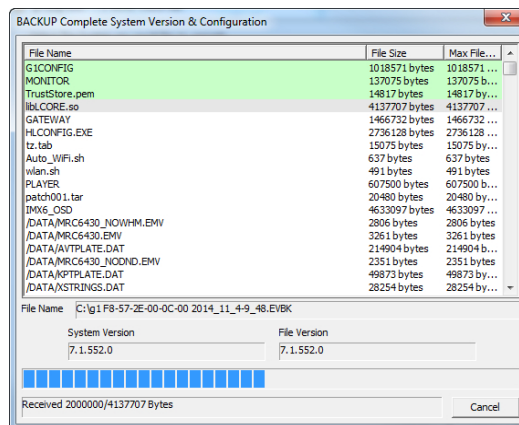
BACKUP Complete System Version & Configuration

| File Name | File Size | Max File... |
|---|---|---|
| G1CONFIG | 1018571 bytes | 1018571... |
| MONITOR | 137075 bytes | 137075 b... |
| TrustStore.pem | 14817 bytes | 14817 by... |
| libLCORE.so | 4137707 bytes | 4137707 ... |
| GATEWAY | 1466732 bytes | 1466732 ... |
| HLCONFIG.EXE | 2736128 bytes | 2736128 ... |
| tz.tab | 15075 bytes | 15075 by... |
| Auto_WiFi.sh | 637 bytes | 637 bytes |
| wlan.sh | 491 bytes | 491 bytes |
| PLAYER | 607500 bytes | 607500 b... |
| patch001.tar | 20480 bytes | 20480 by... |
| IMX6_OSD | 4633097 bytes | 4633097 ... |
| /DATA/MRC6430_NOWHM.EMV | 2806 bytes | 2806 bytes |
| /DATA/MRC6430.EMV | 3261 bytes | 3261 bytes |
| /DATA/AVTPLATE.DAT | 214904 bytes | 214904 b... |
| /DATA/MRC6430_NODND.EMV | 2351 bytes | 2351 bytes |
| /DATA/KPTPLATE.DAT | 49873 bytes | 49873 by... |
| /DATA/XSTRINGS.DAT | 28254 bytes | 28254 by... |

File Name C:\g1 F8-57-2E-00-0C-00 2014_11_4-9_48.EVBK

System Version
7.1.552.0

File Version
7.1.552.0

Received 2000000/4137707 Bytes

Cancel